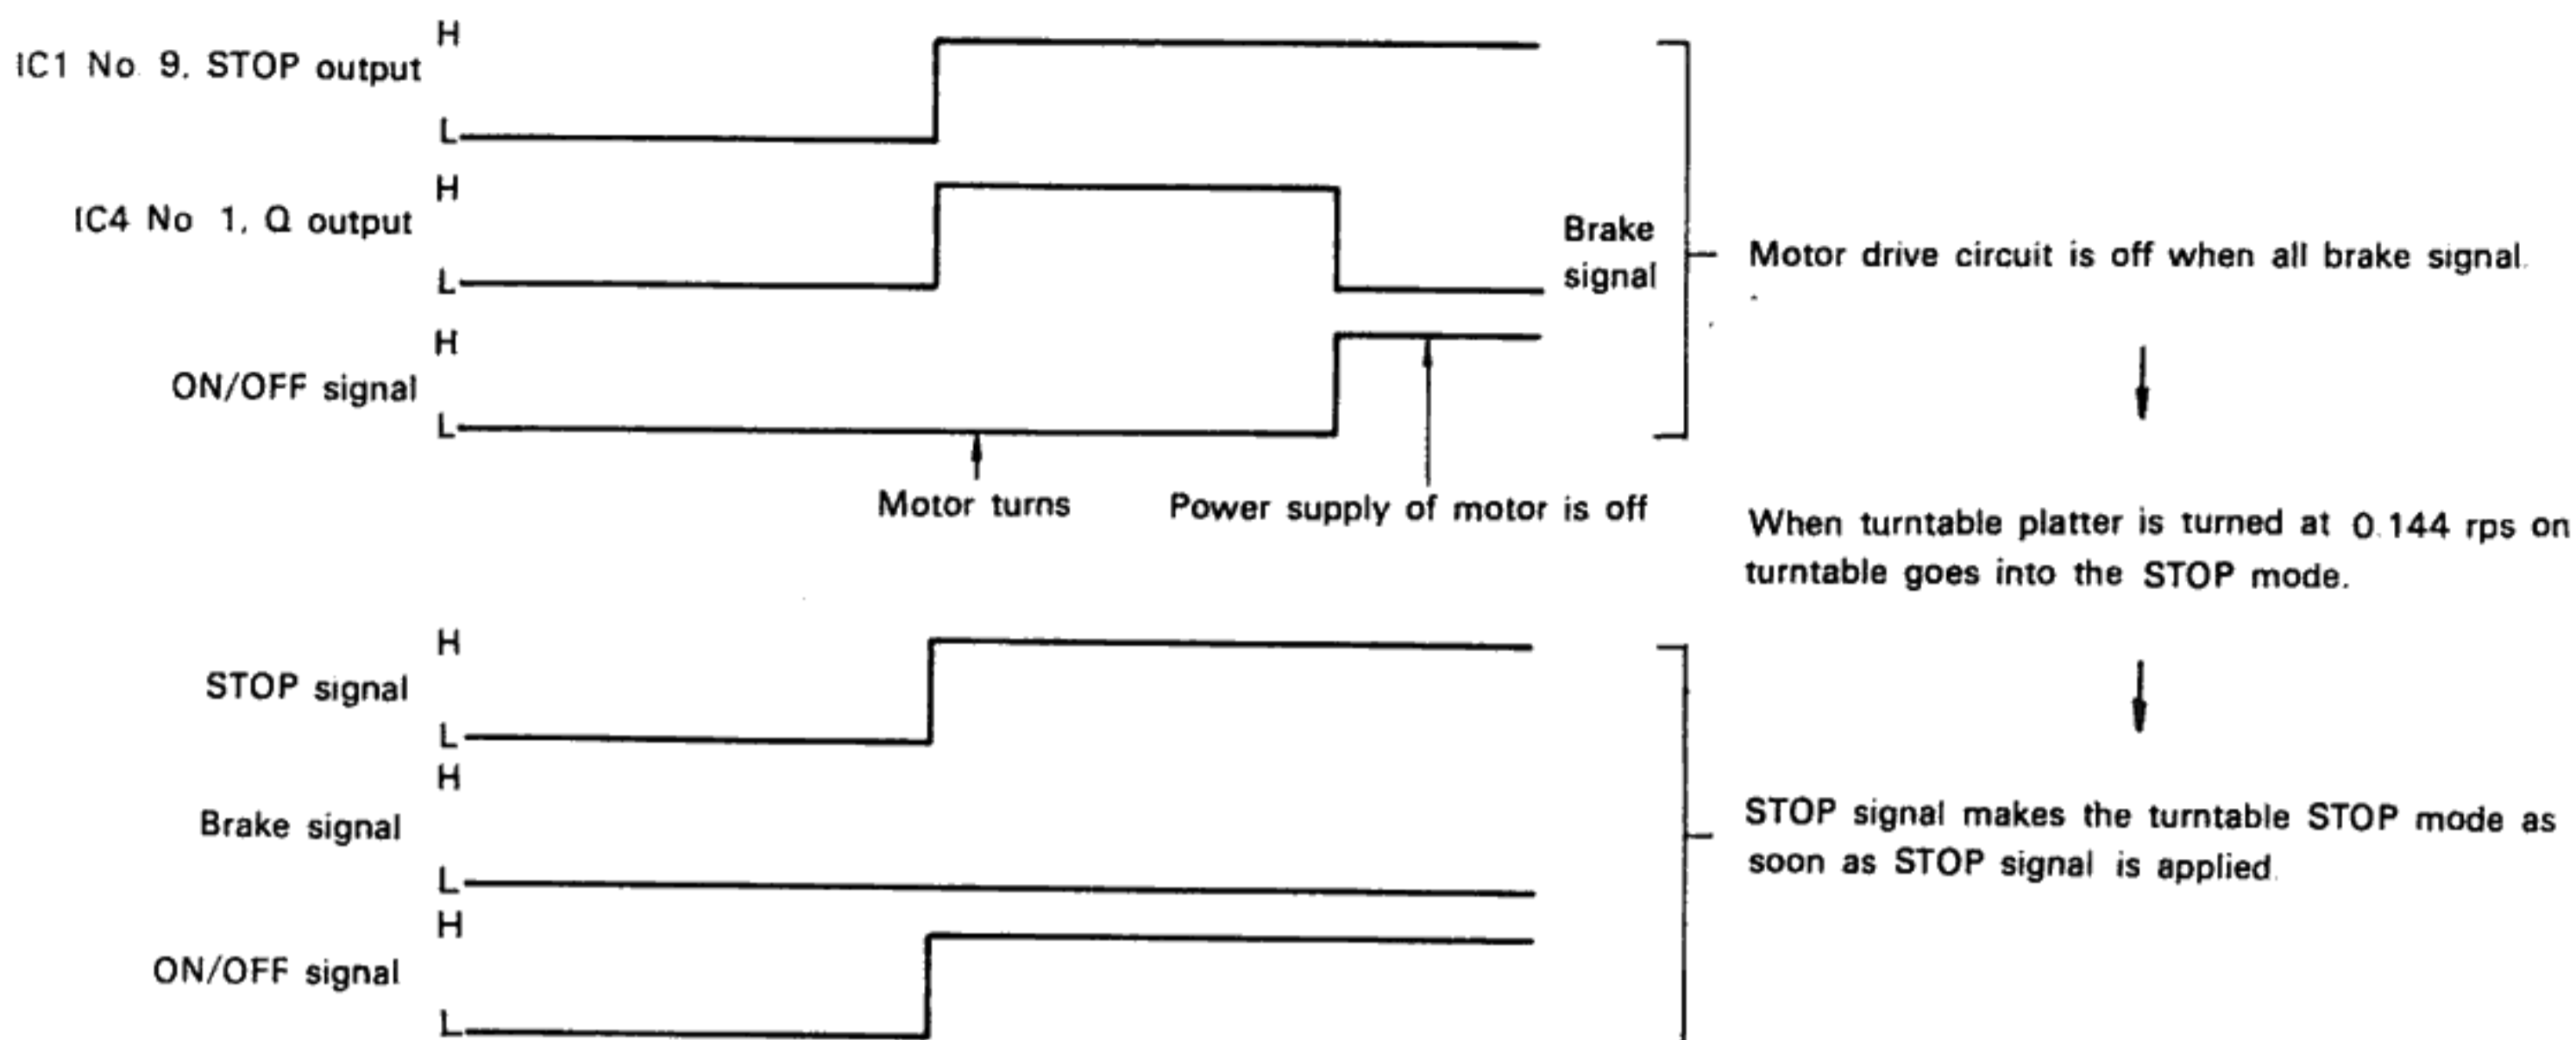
IC1 No. 9, STOP output H L

IC4 No. 1, Q output H L

ON/OFF signal H L

Brake signal

Motor turns

Power supply of motor is off

Motor drive circuit is off when all brake signal.

When turntable platter is turned at 0.144 rps on turntable goes into the STOP mode.

STOP signal H L

Brake signal H L

ON/OFF signal H L

STOP signal makes the turntable STOP mode as soon as STOP signal is applied.